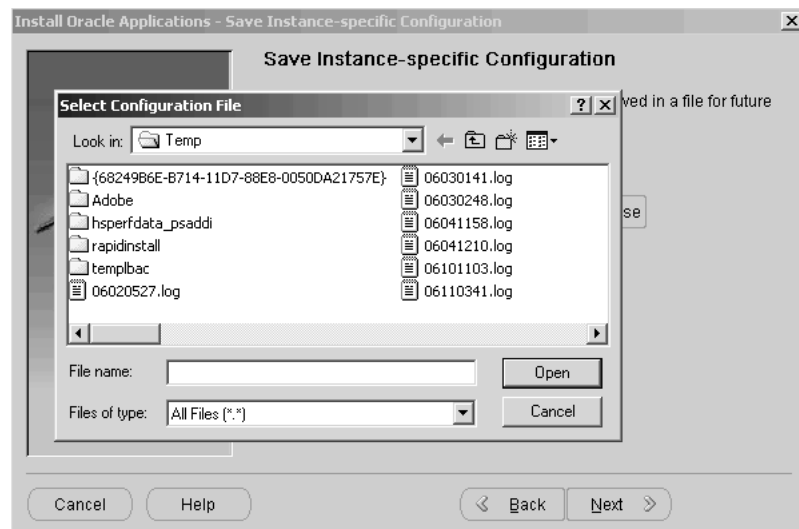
Install Oracle Applications - Save Instance-specific Configuration

Save Instance-specific Configuration

ved in a file for future

se

Select Configuration File

?

Look in: Temp

{68249B6E-B714-11D7-88E8-0050DA21757E}
Adobe
hsperfdata_psaddi
rapidinstall
templbac
06020527.log
06030141.log
06030248.log
06041158.log
06041210.log
06101103.log
06110341.log

File name:

Open

Files of type: All Files (*.*)

Cancel

Cancel

Help

Back

Next